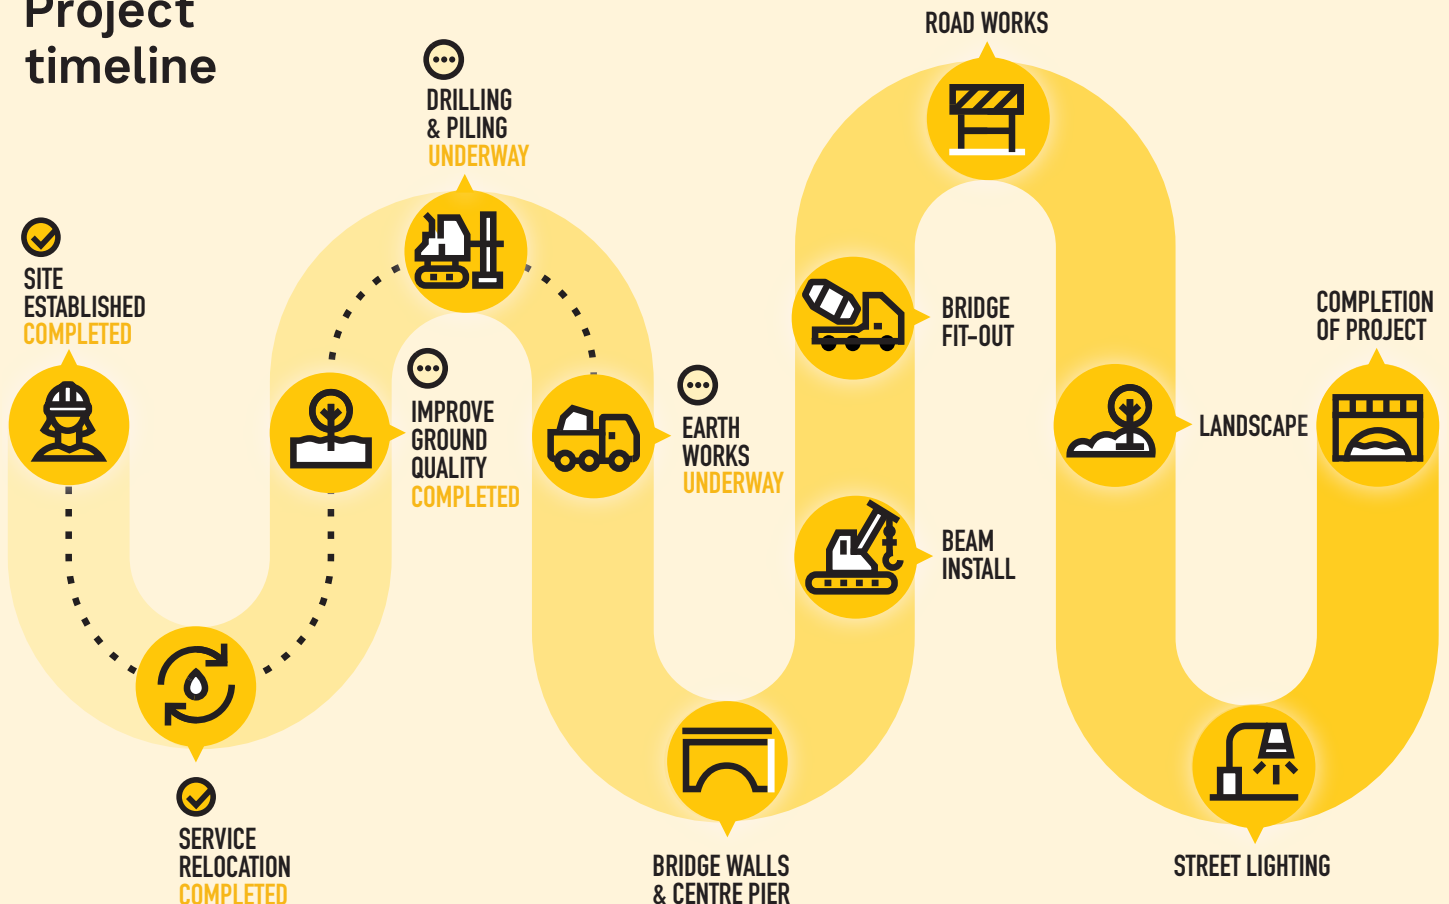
Project timeline

DRILLING & PILING UNDERWAY

ROAD WORKS

SITE ESTABLISHED COMPLETED

IMPROVE GROUND QUALITY COMPLETED

EARTH WORKS UNDERWAY

BRIDGE FIT-OUT

COMPLETION OF PROJECT

LANDSCAPE

BEAM INSTALL

SERVICE RELOCATION COMPLETED

BRIDGE WALLS & CENTRE PIER

STREET LIGHTING